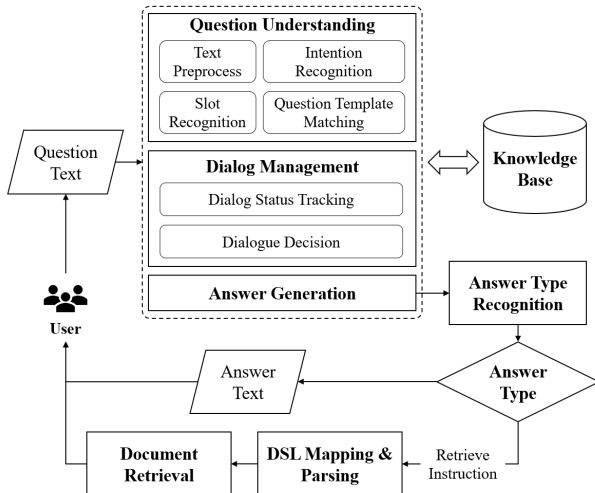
Question Understanding

Text Preprocess

Intention Recognition

Slot Recognition

Question Template Matching

Question Text

Dialog Management

Dialog Status Tracking

Dialogue Decision

Knowledge Base

Answer Generation

Answer Type Recognition

User

Answer Text

Answer Type

Document Retrieval

DSL Mapping & Parsing

Retrieve Instruction